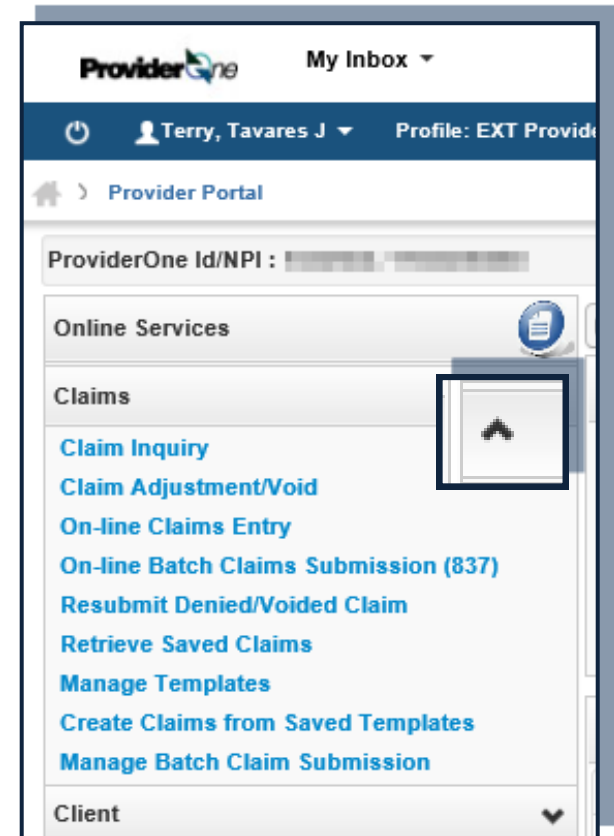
ProviderOne

My Inbox

Terry, Tavares J

Profile: EXT Provide

Provider Portal

ProviderOne Id/NPI : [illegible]

Online Services

Claims

Claim Inquiry
Claim Adjustment/Void
On-line Claims Entry
On-line Batch Claims Submission (837)
Resubmit Denied/Voided Claim
Retrieve Saved Claims
Manage Templates
Create Claims from Saved Templates
Manage Batch Claim Submission

Client